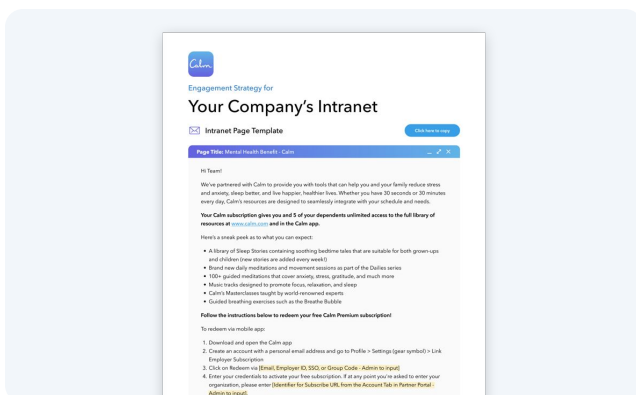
Calm

Engagement Strategy for

Your Company's Intranet

Intranet Page Template

Click here to copy

Page Title: Mental Health Benefit - Calm

Hi Team!

We've partnered with Calm to provide you with tools that can help you and your family reduce stress and anxiety, sleep better, and live happier, healthier lives. Whether you have 30 seconds or 30 minutes every day, Calm's resources are designed to seamlessly integrate with your schedule and needs.

Your Calm subscription gives you and 5 of your dependents unlimited access to the full library of resources at www.calm.com and in the Calm app.

Here's a sneak peek as to what you can expect:

- A library of Sleep Stories containing soothing bedtime tales that are suitable for both grown-ups and children (new stories are added every week!)
- Brand new daily meditations and movement sessions as part of the Dailies series
- 100+ guided meditations that cover anxiety, stress, gratitude, and much more
- Music tracks designed to promote focus, relaxation, and sleep
- Calm's Masterclasses taught by world-renowned experts
- Guided breathing exercises such as the Breathe Bubble

Follow the instructions below to redeem your free Calm Premium subscription!

To redeem via mobile app:

1. Download and open the Calm app
2. Create an account with a personal email address and go to Profile > Settings (gear symbol) > Link Employer Subscription
3. Click on Redeem via [Email, Employer ID, SSO, or Group Code - Admin to input]
4. Enter your credentials to activate your free subscription. If at any point you're asked to enter your organization, please enter [Identifier for Subscribe URL from the Account Tab in Partner Portal - Admin to input].